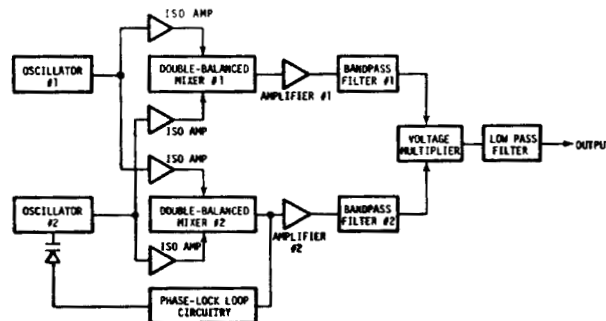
ISO AMP

OSCILLATOR #1

DOUBLE-BALANCED MIXER #1

AMPLIFIER #1

BANDPASS FILTER #1

ISO AMP

ISO AMP

VOLTAGE MULTIPLIER

LOW PASS FILTER

OUTPU

OSCILLATOR #2

DOUBLE-BALANCED MIXER #2

AMPLIFIER #2

BANDPASS FILTER #2

ISO AMP

PHASE-LOCK LOOP CIRCUITRY